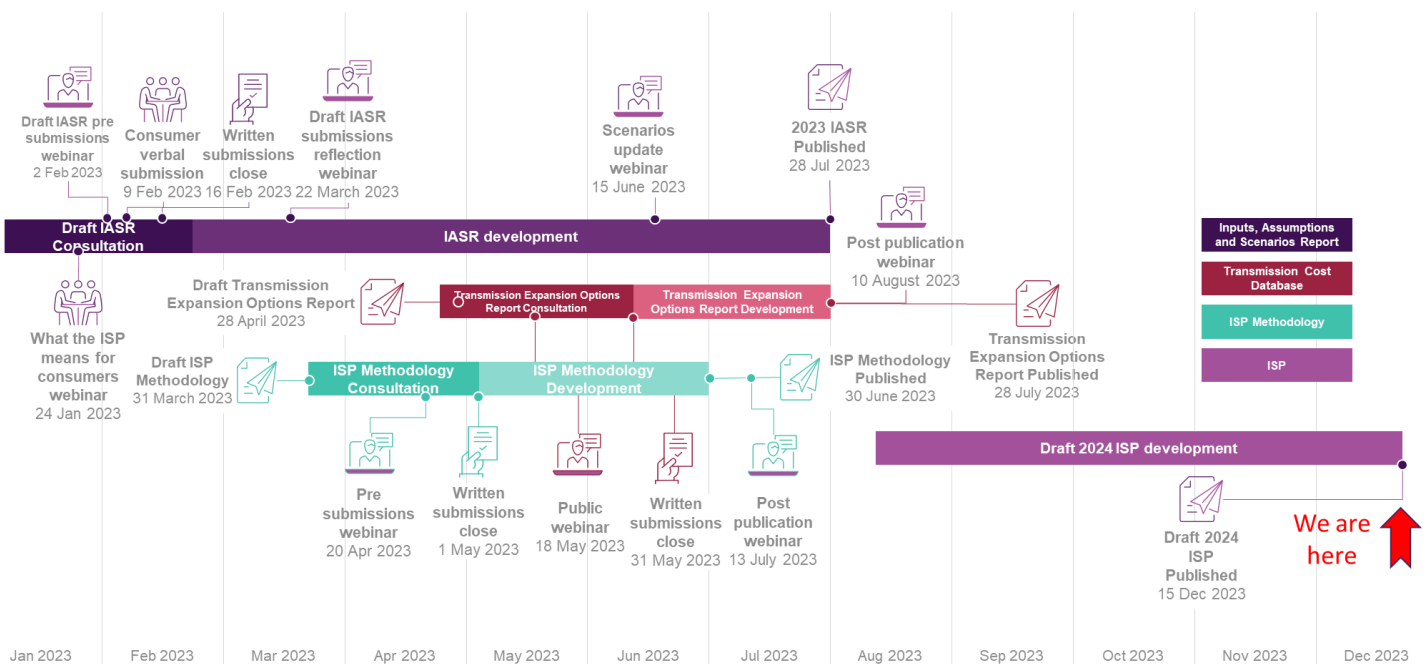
Draft IASR pre submissions webinar
2 Feb 2023

Consumer verbal submission
9 Feb 2023

Written submissions close
16 Feb 2023

Draft IASR submissions reflection webinar
22 March 2023

Scenarios update webinar
15 June 2023

2023 IASR Published
28 Jul 2023

Draft IASR Consultation

IASR development

Post publication webinar
10 August 2023

Inputs, Assumptions and Scenarios Report

Transmission Cost Database

ISP Methodology

ISP

What the ISP means for consumers webinar
24 Jan 2023

Draft Transmission Expansion Options Report
28 April 2023

Transmission Expansion Options Report Consultation

Transmission Expansion Options Report Development

Transmission Expansion Options Report Published
28 July 2023

Draft ISP Methodology
31 March 2023

ISP Methodology Consultation

ISP Methodology Development

ISP Methodology Published
30 June 2023

Draft 2024 ISP development

Pre submissions webinar
20 Apr 2023

Written submissions close
1 May 2023

Public webinar
18 May 2023

Written submissions close
31 May 2023

Post publication webinar
13 July 2023

Draft 2024 ISP Published
15 Dec 2023

We are here

Jan 2023 Feb 2023 Mar 2023 Apr 2023 May 2023 Jun 2023 Jul 2023 Aug 2023 Sep 2023 Oct 2023 Nov 2023 Dec 2023